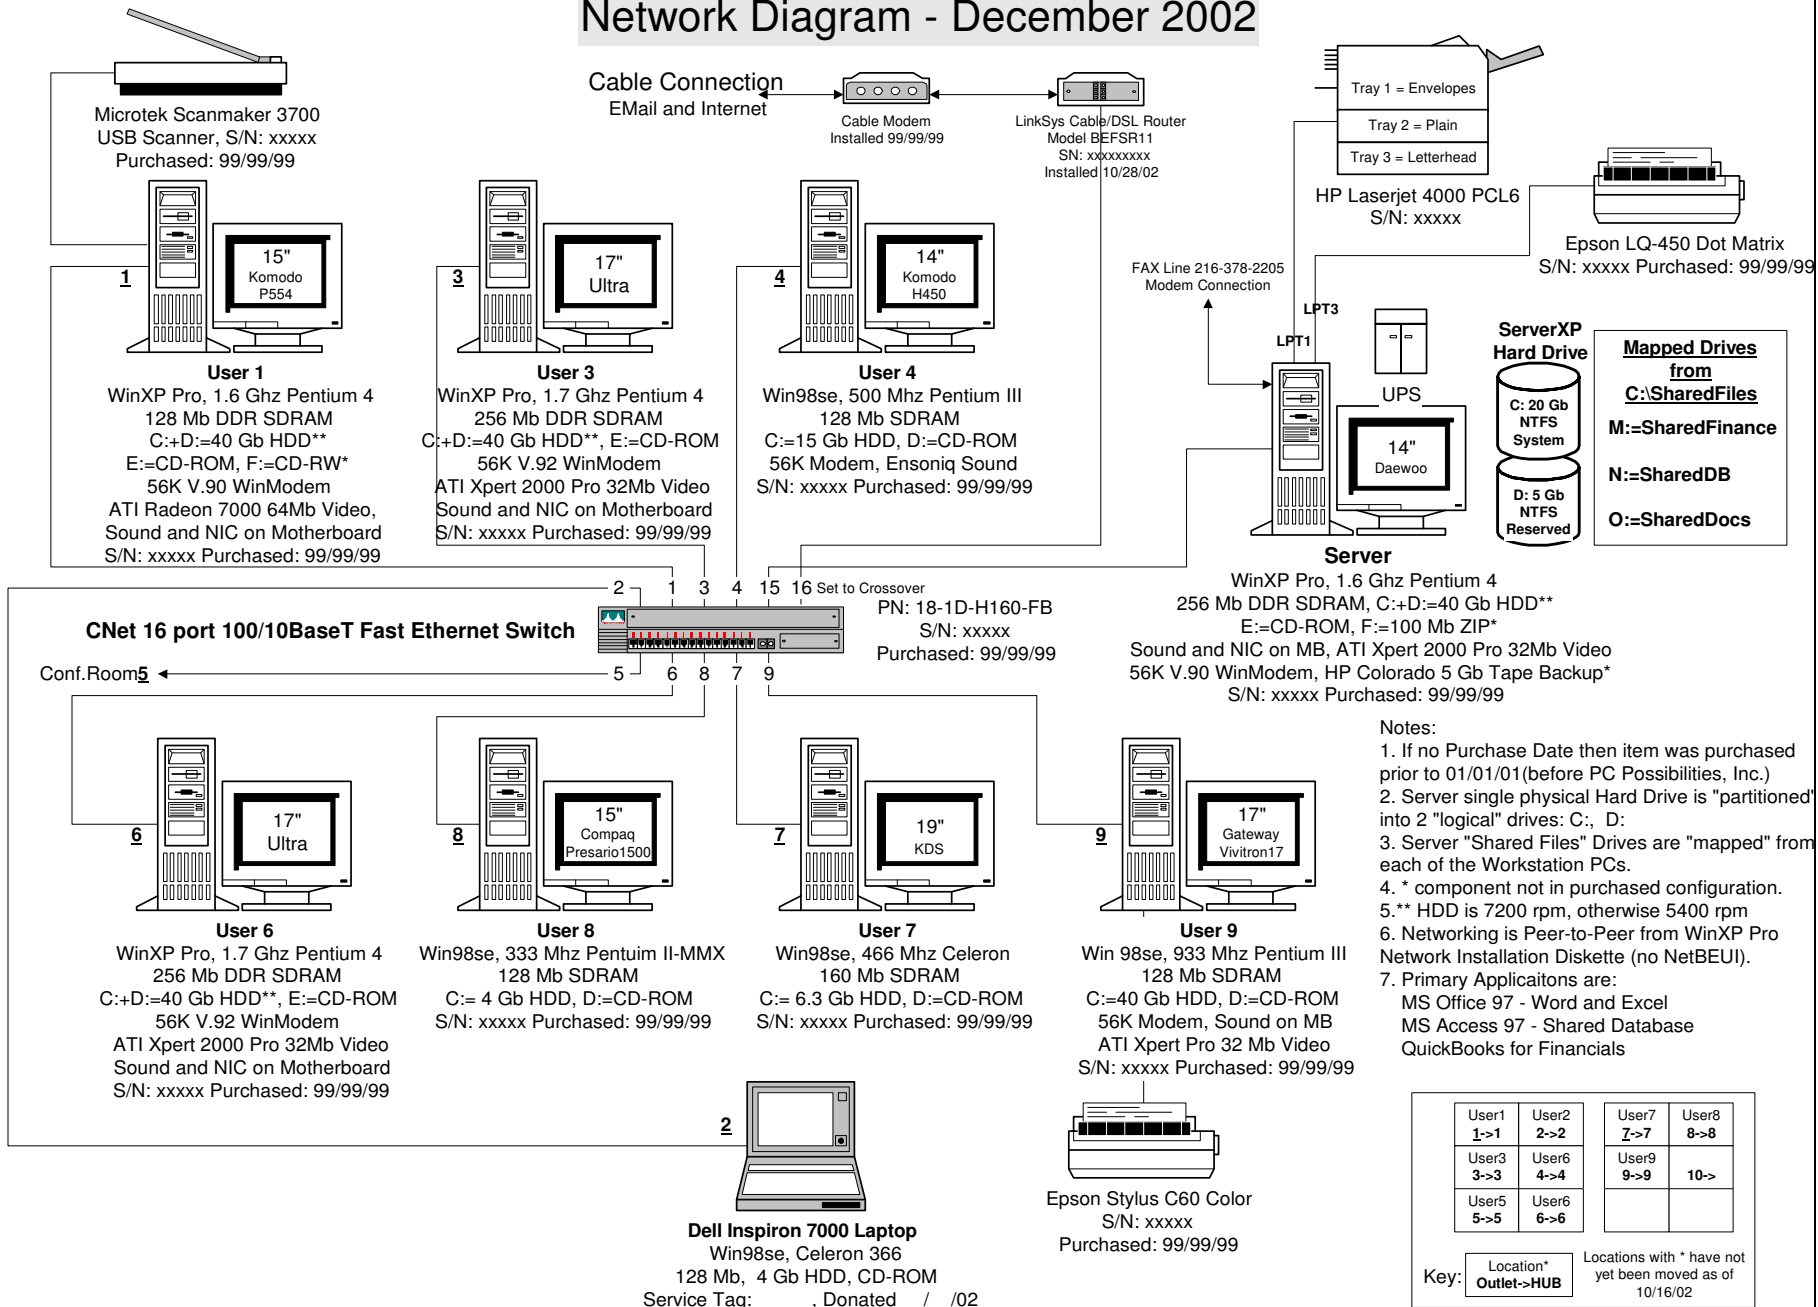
Network Diagram - December 2002

Microtek Scanmaker 3700
USB Scanner, S/N: xxxxx
Purchased: 99/99/99

Cable Connection
EMail and Internet

Cable Modem
Installed 99/99/99

LinkSys Cable/DSL Router
Model BEFSR11
SN: xxxxxxxxx
Installed 10/28/02

Tray 1 = Envelopes
Tray 2 = Plain
Tray 3 = Letterhead

HP Laserjet 4000 PCL6
S/N: xxxxx

Epson LQ-450 Dot Matrix
S/N: xxxxx Purchased: 99/99/99

1
15" Komodo P554

User 1
WinXP Pro, 1.6 Ghz Pentium 4
128 Mb DDR SDRAM
C:+D:=40 Gb HDD**
E:=CD-ROM, F:=CD-RW*
56K V.90 WinModem
ATI Radeon 7000 64Mb Video,
Sound and NIC on Motherboard
S/N: xxxxx Purchased: 99/99/99

3
17" Ultra

User 3
WinXP Pro, 1.7 Ghz Pentium 4
256 Mb DDR SDRAM
C:+D:=40 Gb HDD**, E:=CD-ROM
56K V.92 WinModem
ATI Xpert 2000 Pro 32Mb Video
Sound and NIC on Motherboard
S/N: xxxxx Purchased: 99/99/99

4
14" Komodo H450

User 4
Win98se, 500 Mhz Pentium III
128 Mb SDRAM
C:=15 Gb HDD, D:=CD-ROM
56K Modem, Ensoniq Sound
S/N: xxxxx Purchased: 99/99/99

FAX Line 216-378-2205
Modem Connection

LPT3
LPT1

UPS

14" Daewoo

ServerXP
Hard Drive

C: 20 Gb NTFS System
D: 5 Gb NTFS Reserved

Mapped Drives from C:\SharedFiles
M:=SharedFinance
N:=SharedDB
O:=SharedDocs

Server
WinXP Pro, 1.6 Ghz Pentium 4
256 Mb DDR SDRAM, C:+D:=40 Gb HDD**
E:=CD-ROM, F:=100 Mb ZIP*
Sound and NIC on MB, ATI Xpert 2000 Pro 32Mb Video
56K V.90 WinModem, HP Colorado 5 Gb Tape Backup*
S/N: xxxxx Purchased: 99/99/99

2 1 3 4 15 16 Set to Crossover

CNet 16 port 100/10BaseT Fast Ethernet Switch

PN: 18-1D-H160-FB
S/N: xxxxx
Purchased: 99/99/99

Conf.Room5
5 6 8 7 9

6
17" Ultra

User 6
WinXP Pro, 1.7 Ghz Pentium 4
256 Mb DDR SDRAM
C:+D:=40 Gb HDD**, E:=CD-ROM
56K V.92 WinModem
ATI Xpert 2000 Pro 32Mb Video
Sound and NIC on Motherboard
S/N: xxxxx Purchased: 99/99/99

8
15" Compaq Presario1500

User 8
Win98se, 333 Mhz Pentuim II-MMX
128 Mb SDRAM
C:= 4 Gb HDD, D:=CD-ROM
S/N: xxxxx Purchased: 99/99/99

7
19" KDS

User 7
Win98se, 466 Mhz Celeron
160 Mb SDRAM
C:= 6.3 Gb HDD, D:=CD-ROM
S/N: xxxxx Purchased: 99/99/99

9
17" Gateway Vivitron17

User 9
Win 98se, 933 Mhz Pentium III
128 Mb SDRAM
C:=40 Gb HDD, D:=CD-ROM
56K Modem, Sound on MB
ATI Xpert Pro 32 Mb Video
S/N: xxxxx Purchased: 99/99/99

Notes:
1. If no Purchase Date then item was purchased prior to 01/01/01(before PC Possibilities, Inc.)
2. Server single physical Hard Drive is "partitioned" into 2 "logical" drives: C:, D:
3. Server "Shared Files" Drives are "mapped" from each of the Workstation PCs.
4. * component not in purchased configuration.
5.** HDD is 7200 rpm, otherwise 5400 rpm
6. Networking is Peer-to-Peer from WinXP Pro Network Installation Diskette (no NetBEUI).
7. Primary Applicaitons are:
MS Office 97 - Word and Excel
MS Access 97 - Shared Database
QuickBooks for Financials

2
Dell Inspiron 7000 Laptop
Win98se, Celeron 366
128 Mb, 4 Gb HDD, CD-ROM
Service Tag: , Donated / /02

Epson Stylus C60 Color
S/N: xxxxx
Purchased: 99/99/99

| User1 1->1 | User2 2->2 |
|---|---|
| User3 3->3 | User6 4->4 |
| User5 5->5 | User6 6->6 |

| User7 7->7 | User8 8->8 |
|---|---|
| User9 9->9 | 10-> |
| | |

Key: Location* Outlet->HUB
Locations with * have not yet been moved as of 10/16/02